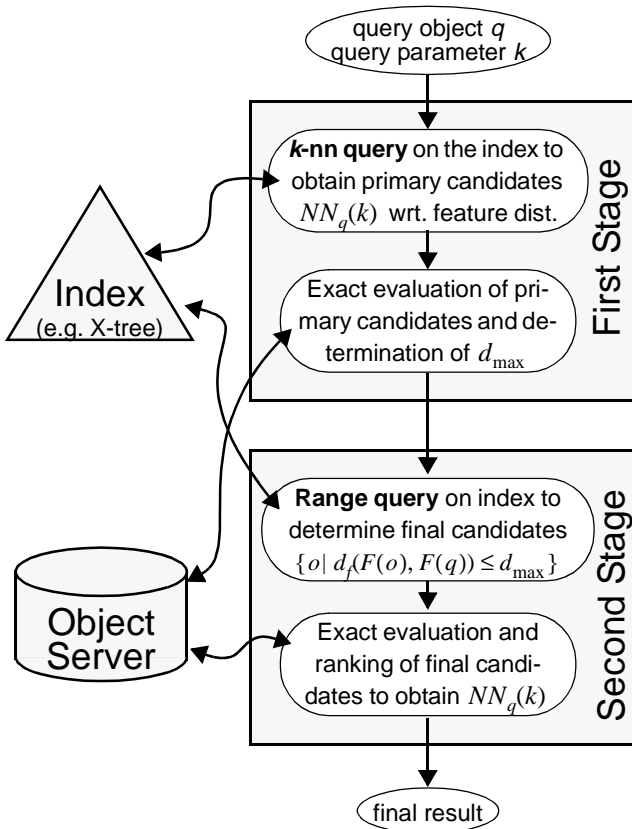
query object $q$
query parameter $k$

First Stage

$k$-nn query on the index to obtain primary candidates $NN_q(k)$ wrt. feature dist.

Exact evaluation of primary candidates and determination of $d_{\max}$

Index
(e.g. X-tree)

Second Stage

Range query on index to determine final candidates $\{o \mid d_f(F(o), F(q)) \leq d_{\max}\}$

Exact evaluation and ranking of final candidates to obtain $NN_q(k)$

Object Server

final result